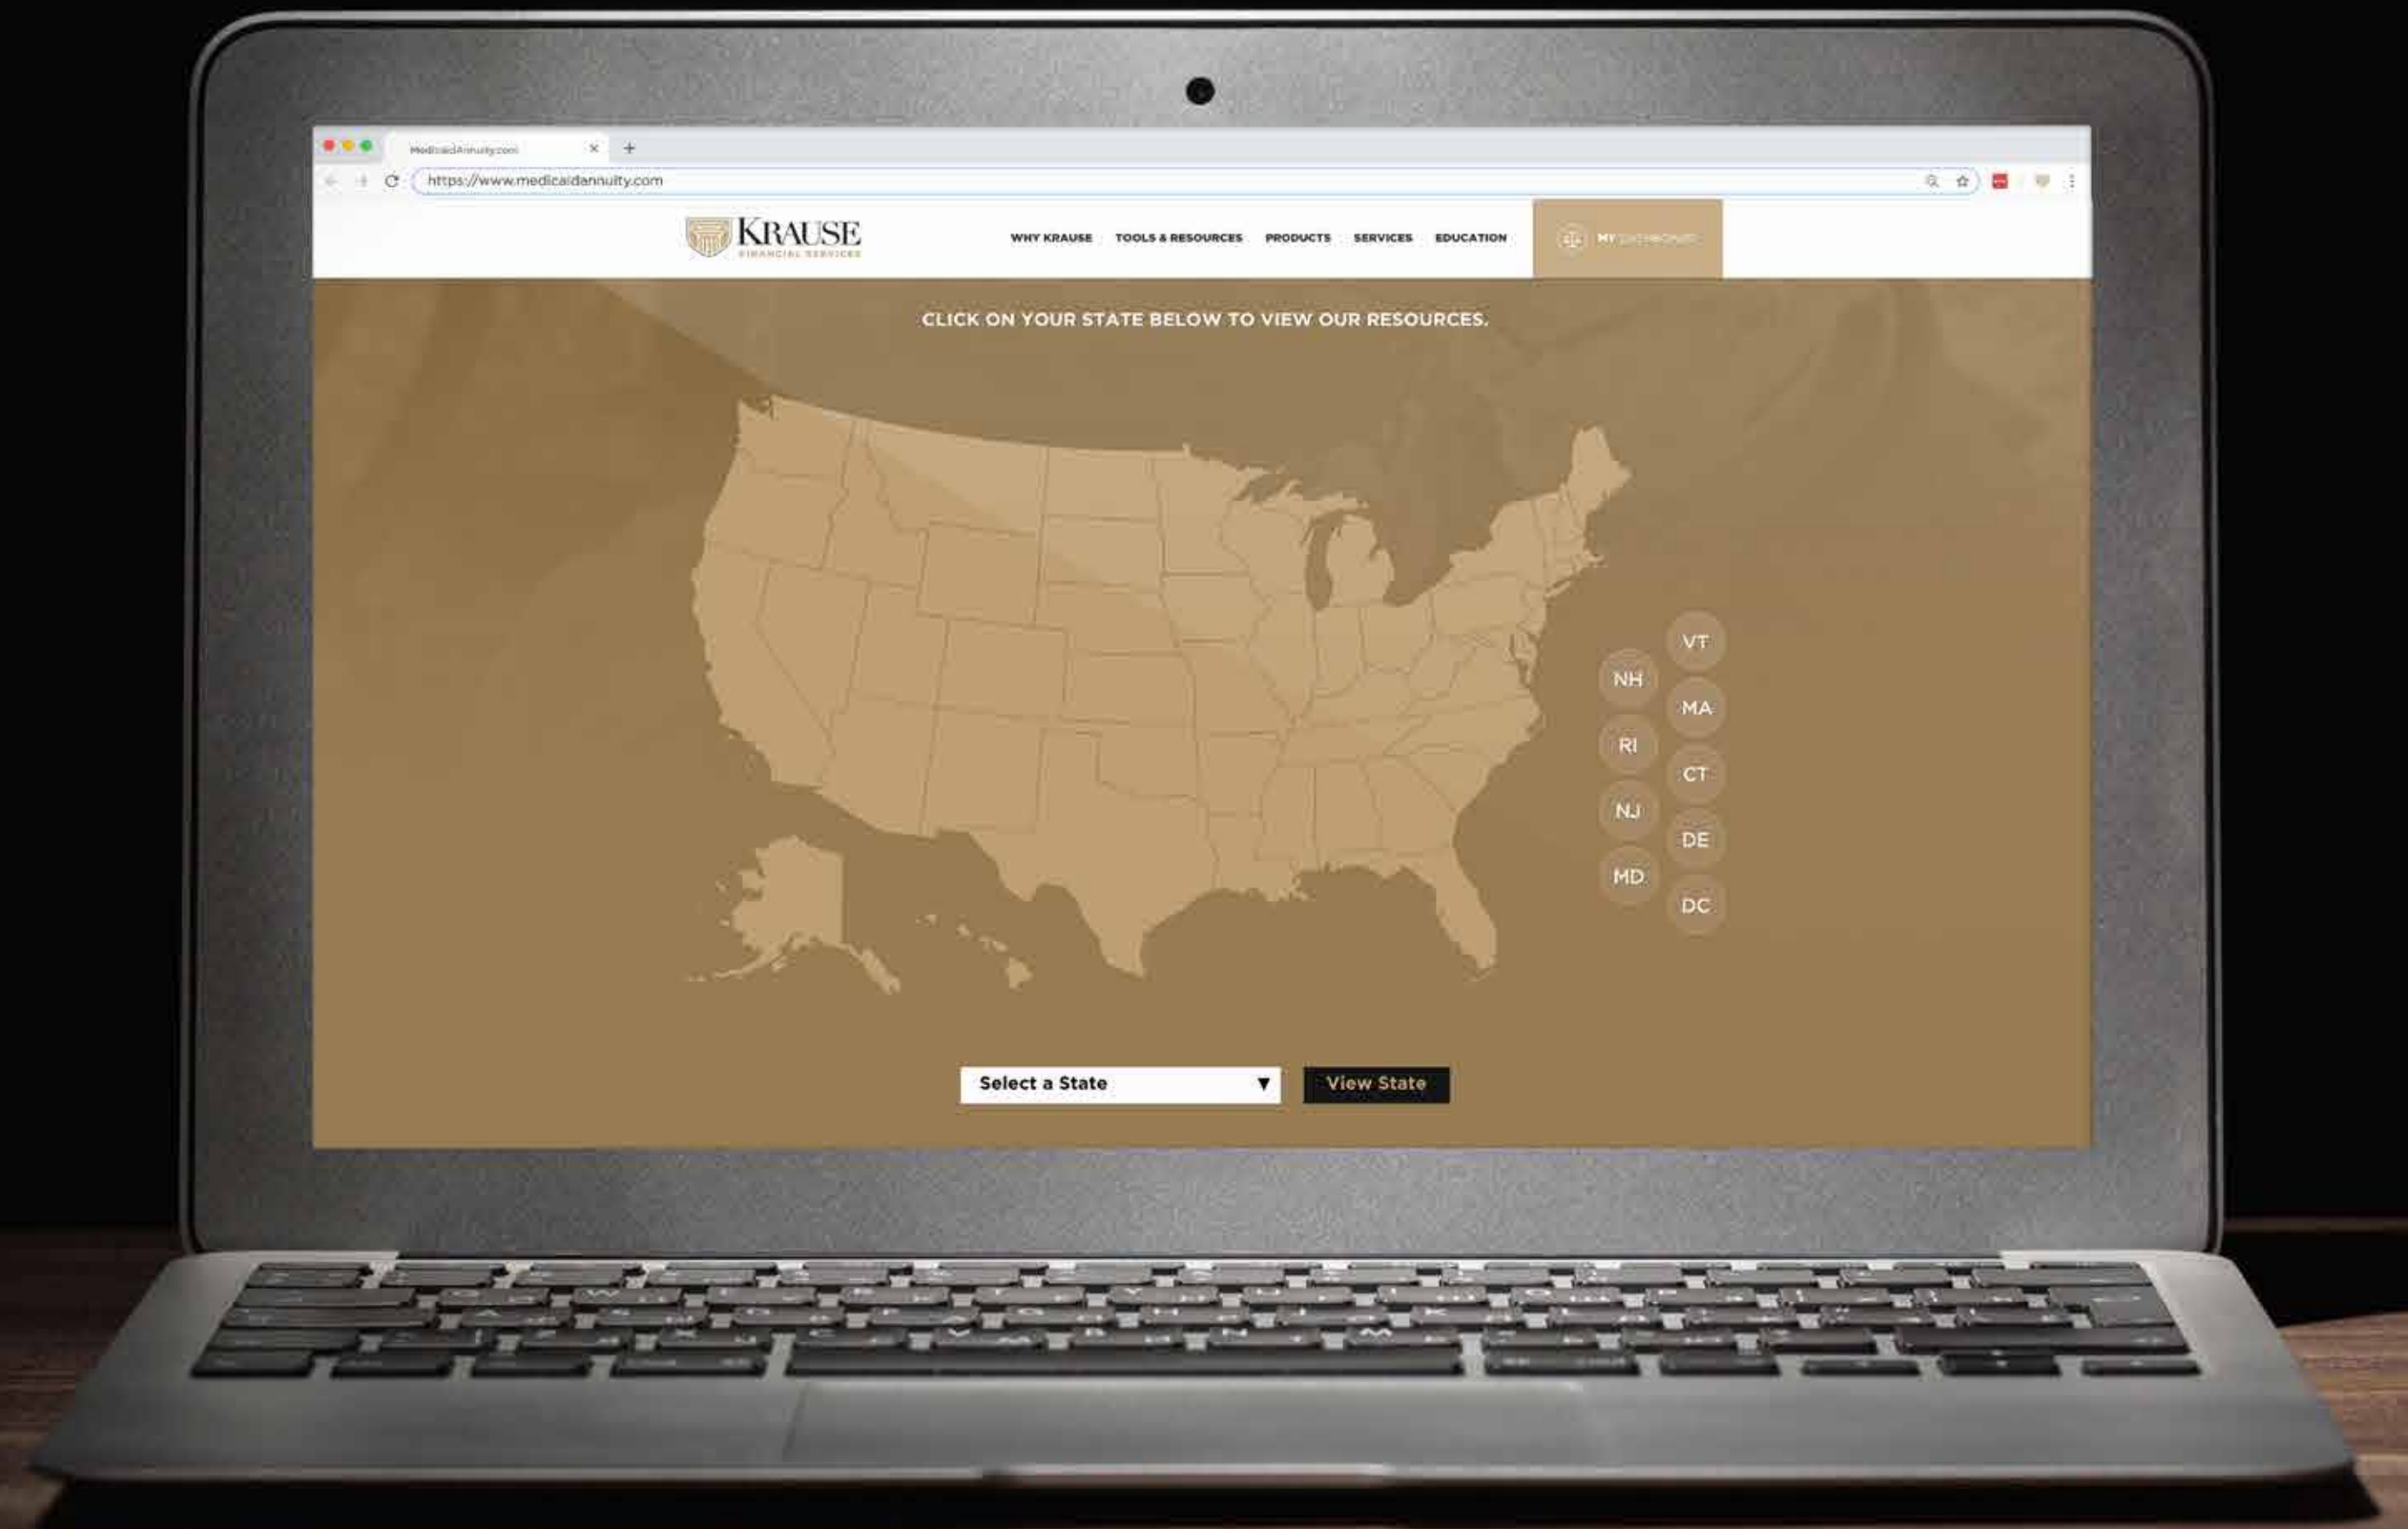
MedicaidAnnuity.com

https://www.medicaidannuity.com

KRAUSE
FINANCIAL SERVICES

WHY KRAUSE TOOLS & RESOURCES PRODUCTS SERVICES EDUCATION

MY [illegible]

CLICK ON YOUR STATE BELOW TO VIEW OUR RESOURCES.

VT
NH
MA
RI
CT
NJ
DE
MD
DC

Select a State

View State